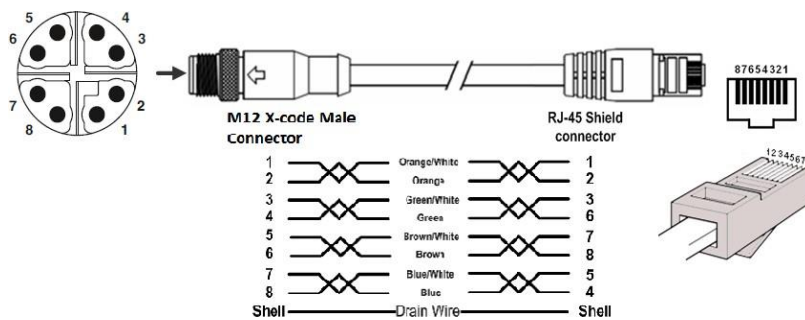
5
4
6
3
7
2
8
1

M12 X-code Male Connector

RJ-45 Shield connector

87654321

12345678

1 Orange/White 1
2 Orange 2
3 Green/White 3
4 Green 6
5 Brown/White 7
6 Brown 8
7 Blue/White 5
8 Blue 4
Shell Drain Wire Shell